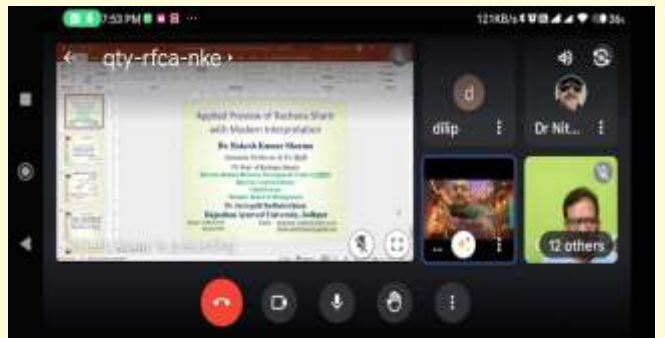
7:53 PM
121KB/s

qty-rfca-nke ›

Applied Premise of Rachana Sharir with Modern Interpretation

Dr. Rakesh Kumar Sharma

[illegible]

Rajasthan Ayurved University, Jodhpur

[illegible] is presenting

d
dilip

Dr Nit...

12 others